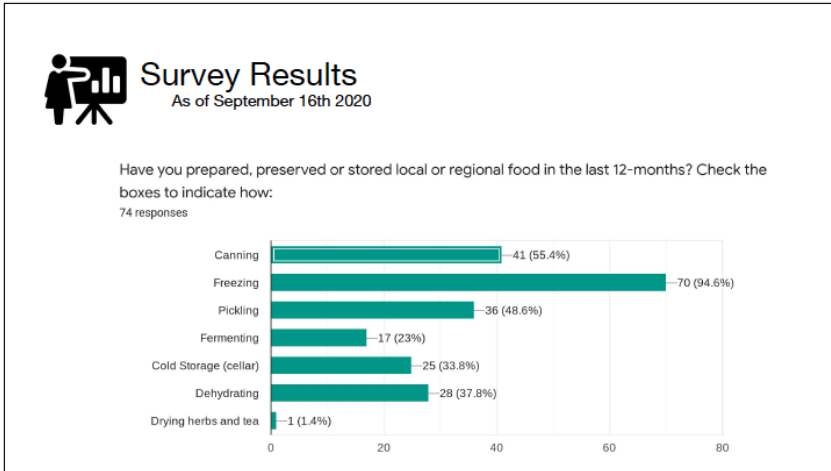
Survey Results
As of September 16th 2020

Have you prepared, preserved or stored local or regional food in the last 12-months? Check the boxes to indicate how:
74 responses

Canning
Freezing
Pickling
Fermenting
Cold Storage (cellar)
Dehydrating
Drying herbs and tea

41 (55.4%)
70 (94.6%)
36 (48.6%)
17 (23%)
25 (33.8%)
28 (37.8%)
1 (1.4%)

0
20
40
60
80